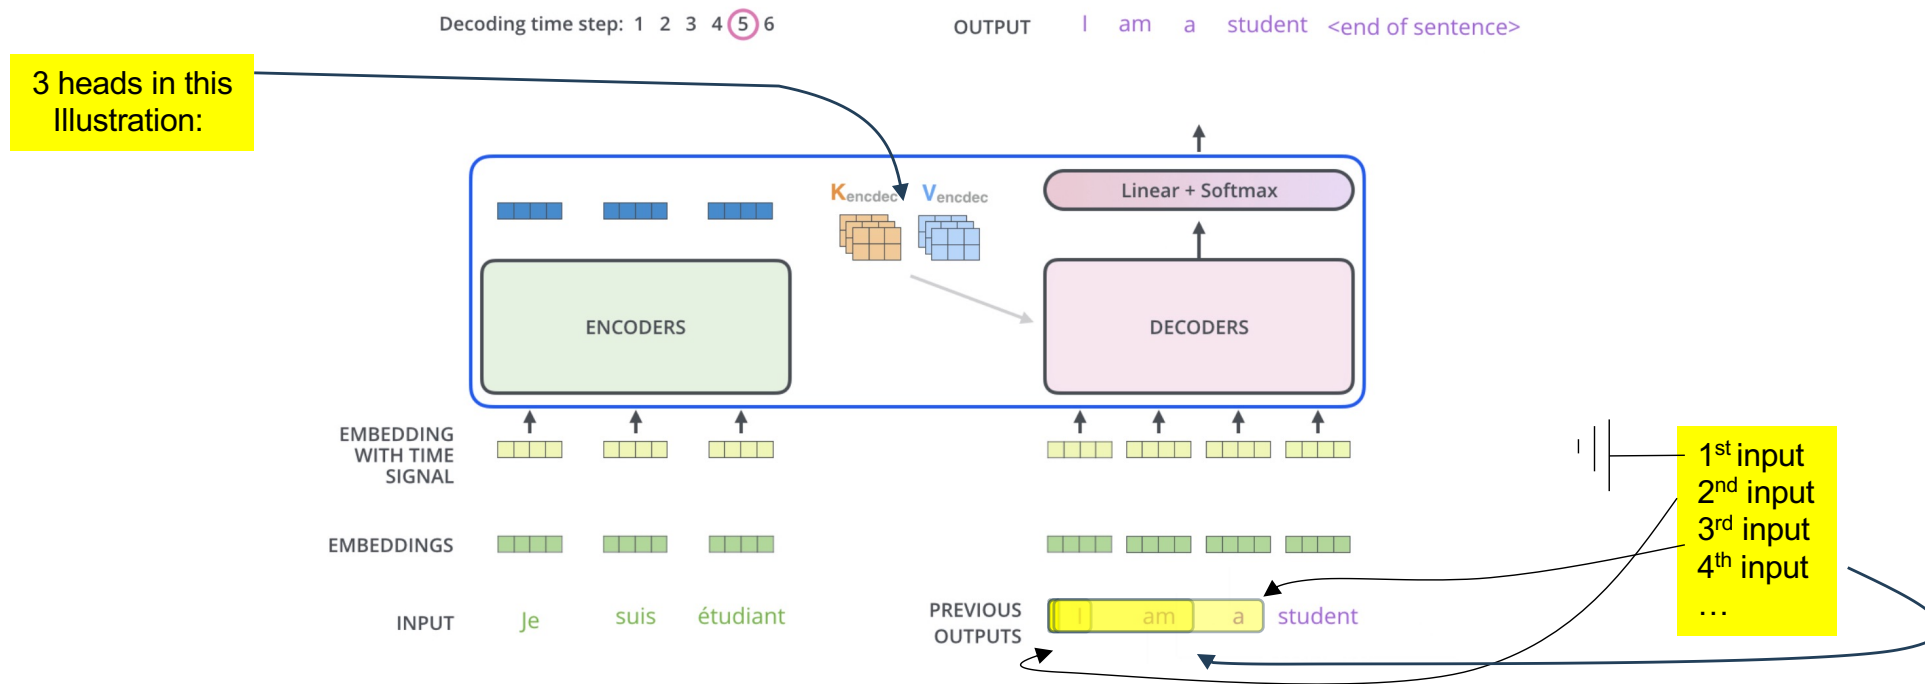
Decoding time step: 1 2 3 4 5 6

OUTPUT I am a student <end of sentence>

3 heads in this Illustration:

$K_{encdec}$ $V_{encdec}$

Linear + Softmax

ENCODERS

DECODERS

EMBEDDING WITH TIME SIGNAL

EMBEDDINGS

INPUT Je suis étudiant

PREVIOUS OUTPUTS I am a student

1$^{st}$ input
2$^{nd}$ input
3$^{rd}$ input
4$^{th}$ input
…